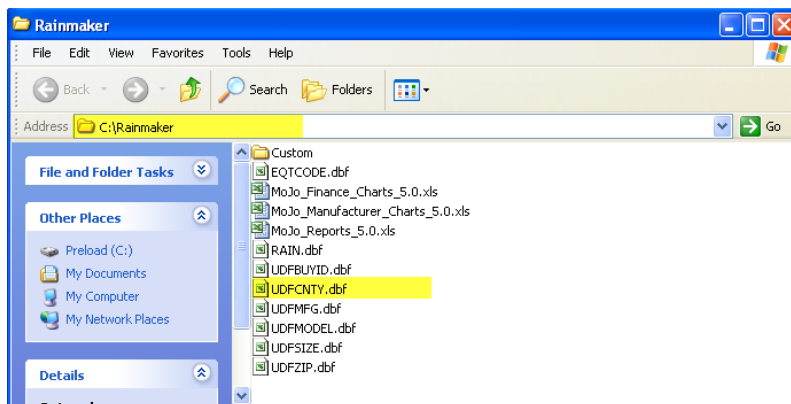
Rainmaker

File Edit View Favorites Tools Help

Back Search Folders

Address C:\Rainmaker Go

File and Folder Tasks

Other Places

Preload (C:)
My Documents
My Computer
My Network Places

Details

Custom
EQTCODE.dbf
MoJo_Finance_Charts_5.0.xls
MoJo_Manufacturer_Charts_5.0.xls
MoJo_Reports_5.0.xls
RAIN.dbf
UDFBUYID.dbf
UDFCNTY.dbf
UDFMFG.dbf
UDFMODEL.dbf
UDFSIZE.dbf
UDFZIP.dbf